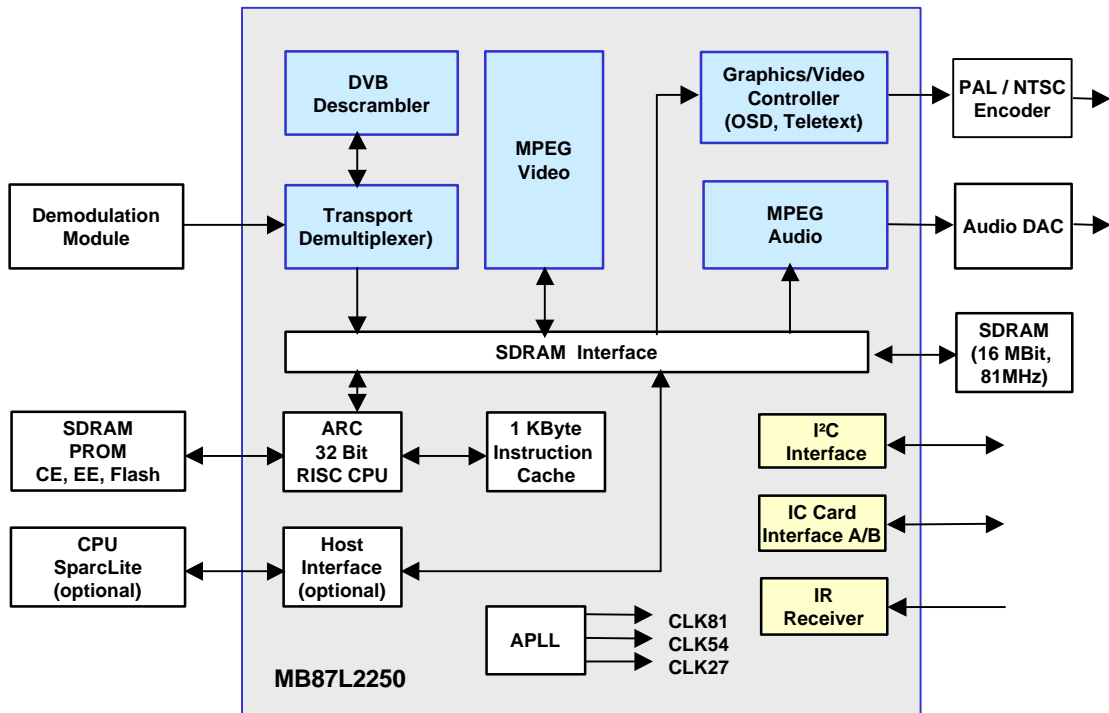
DVB Descrambler

MPEG Video

Graphics/Video Controller (OSD, Teletext)

PAL / NTSC Encoder

Demodulation Module

Transport Demultiplexer)

MPEG Audio

Audio DAC

SDRAM Interface

SDRAM (16 MBit, 81MHz)

SDRAM PROM CE, EE, Flash

ARC 32 Bit RISC CPU

1 KByte Instruction Cache

I²C Interface

IC Card Interface A/B

CPU SparcLite (optional)

Host Interface (optional)

IR Receiver

APLL

CLK81

CLK54

CLK27

MB87L2250